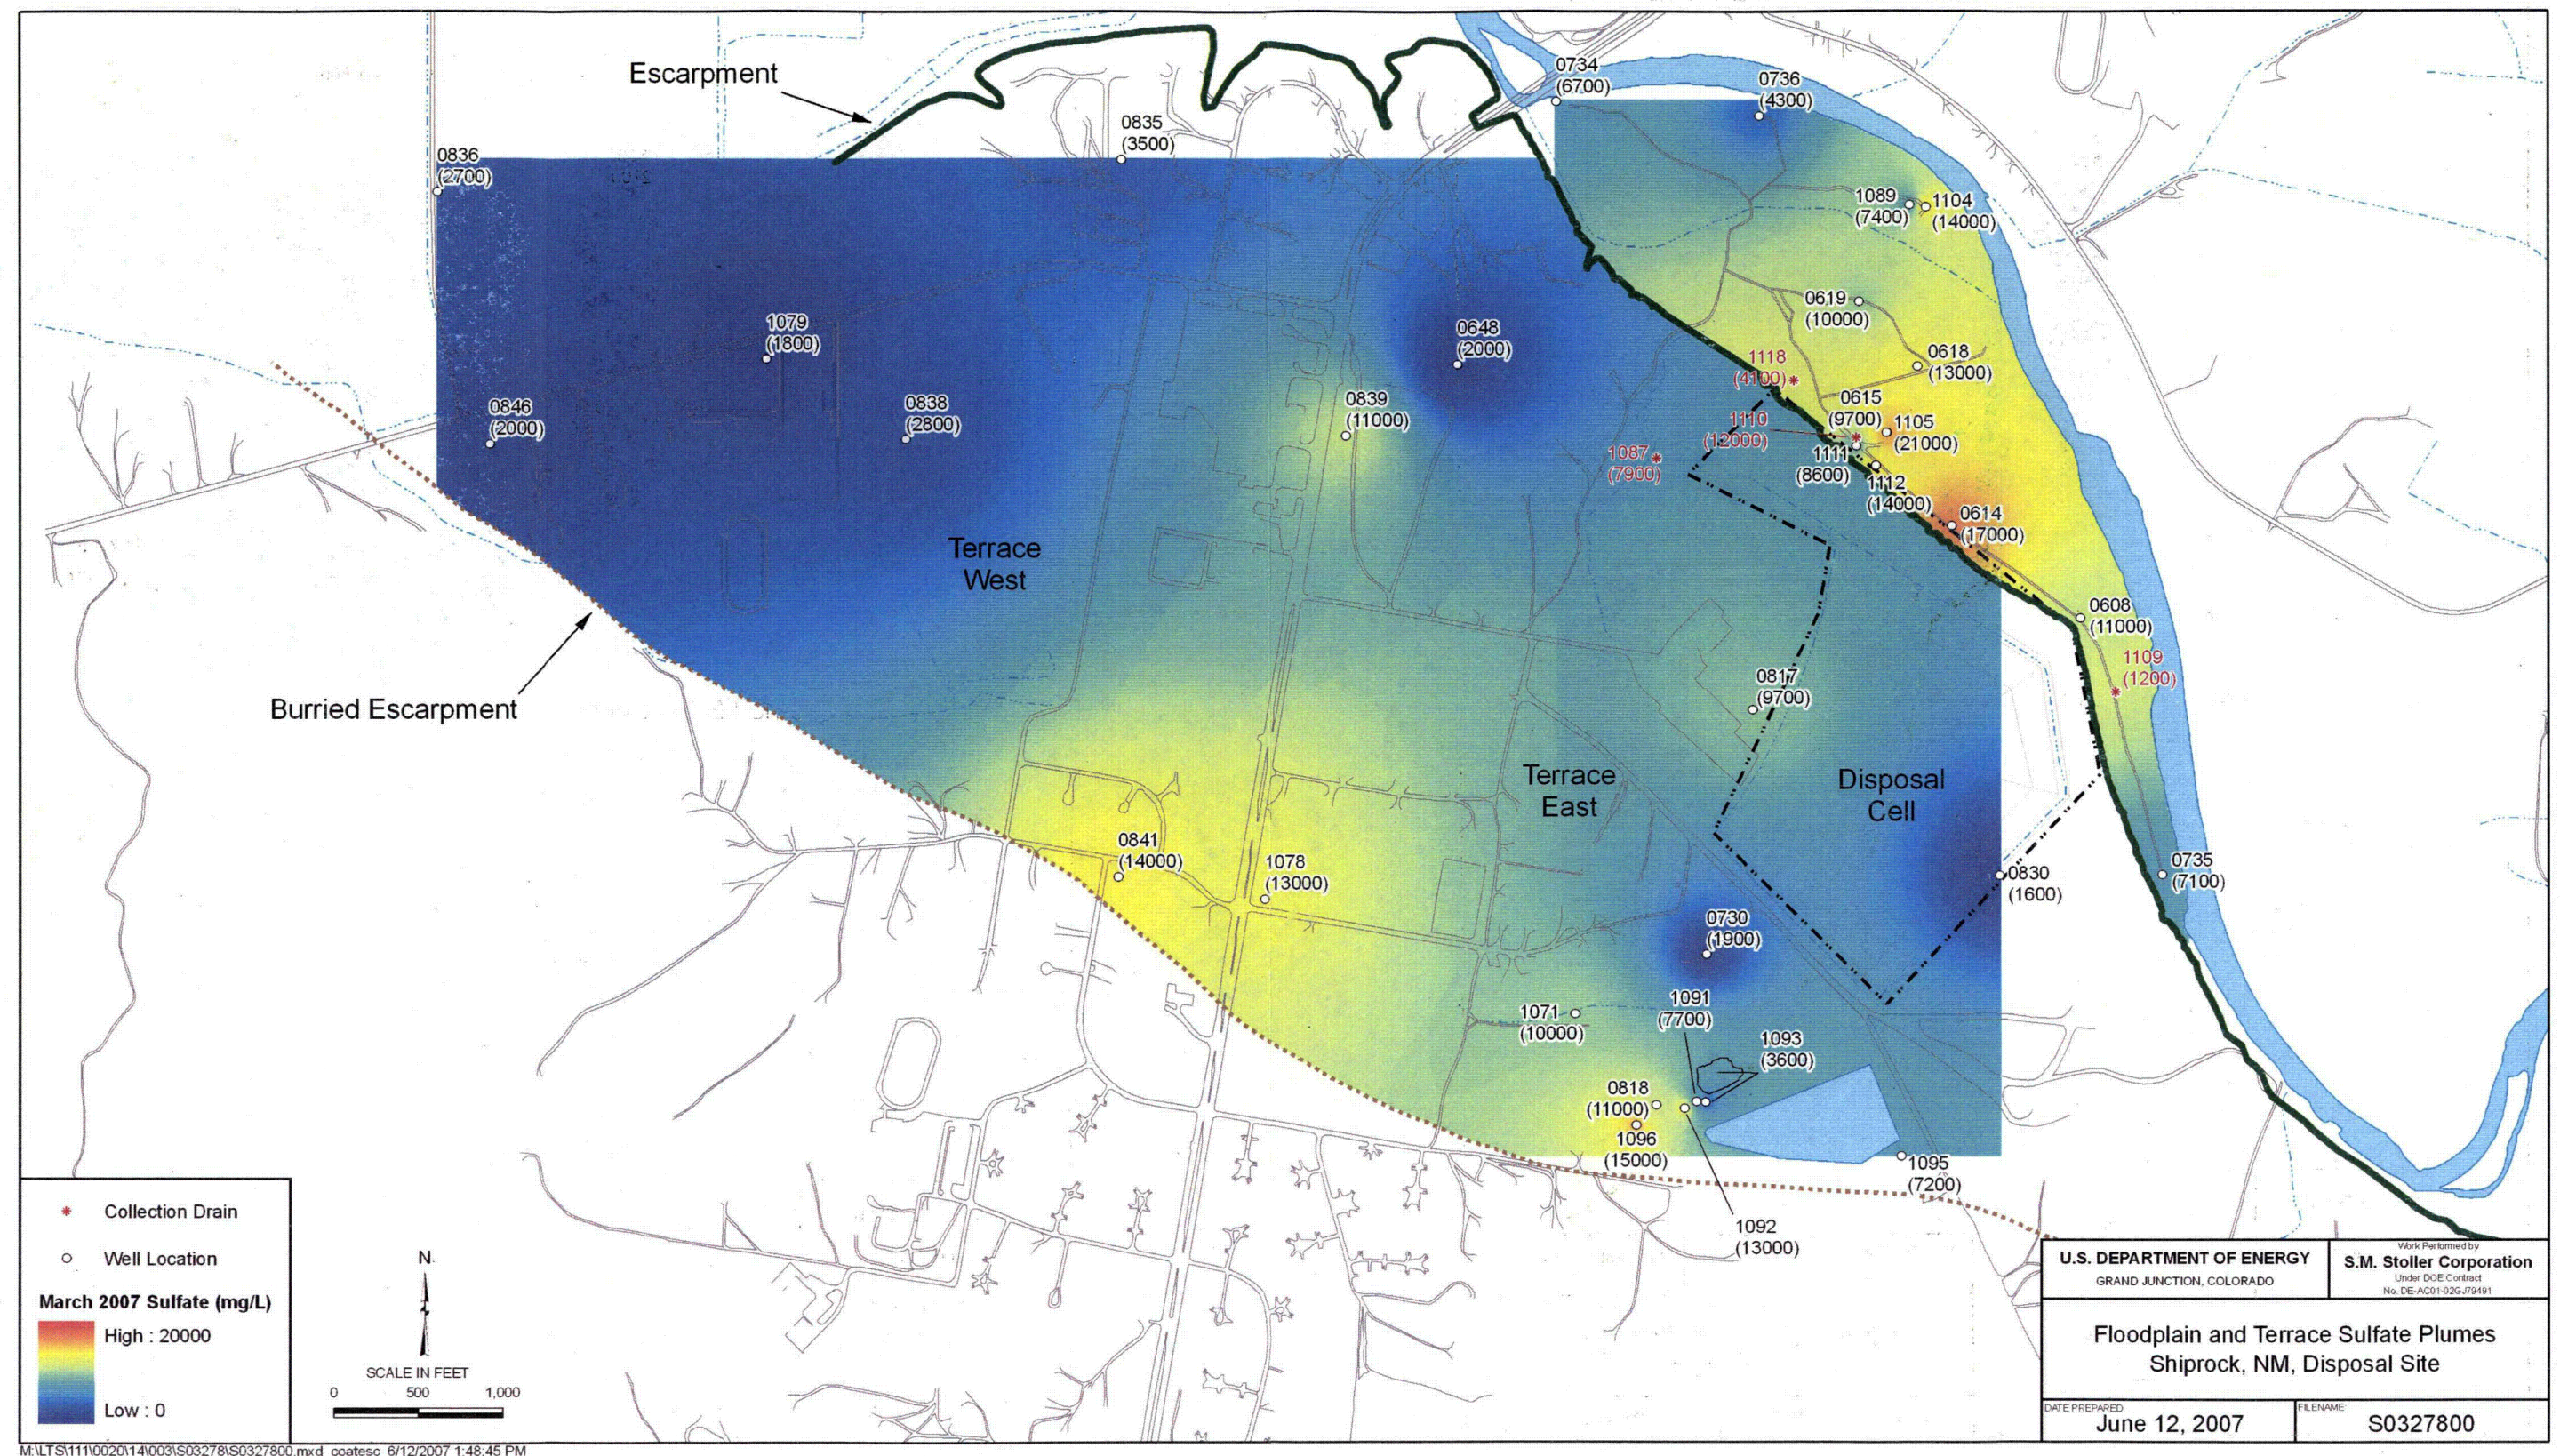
Escarpment

0734
(6700)

0736
(4300)

0835
(3500)

0836
(2700)

1089
(7400)

1104
(14000)

0619
(10000)

0618
(13000)

1079
(1800)

0648
(2000)

1118
(4100)

0615
(9700)

1110
(12000)

1105
(21000)

0846
(2000)

0838
(2800)

0839
(11000)

1087
(7900)

1111
(8600)

1112
(14000)

0614
(17000)

Terrace
West

0608
(11000)

1109
(1200)

0817
(9700)

Burried Escarpment

Terrace
East

Disposal
Cell

0841
(14000)

1078
(13000)

0830
(1600)

0735
(7100)

0730
(1900)

1091
(7700)

1071
(10000)

1093
(3600)

0818
(11000)

1096
(15000)

1095
(7200)

1092
(13000)

Collection Drain

Well Location

March 2007 Sulfate (mg/L)

High : 20000

Low : 0

N

SCALE IN FEET
0 500 1,000

U.S. DEPARTMENT OF ENERGY
GRAND JUNCTION, COLORADO

Work Performed by
S.M. Stoller Corporation
Under DOE Contract
No. DE-AC01-02GJ79491

Floodplain and Terrace Sulfate Plumes
Shiprock, NM, Disposal Site

DATE PREPARED
June 12, 2007

FILENAME
S0327800

M:\LTS\111\0020\14\003\S03278\S0327800.mxd coatesc 6/12/2007 1:48:45 PM